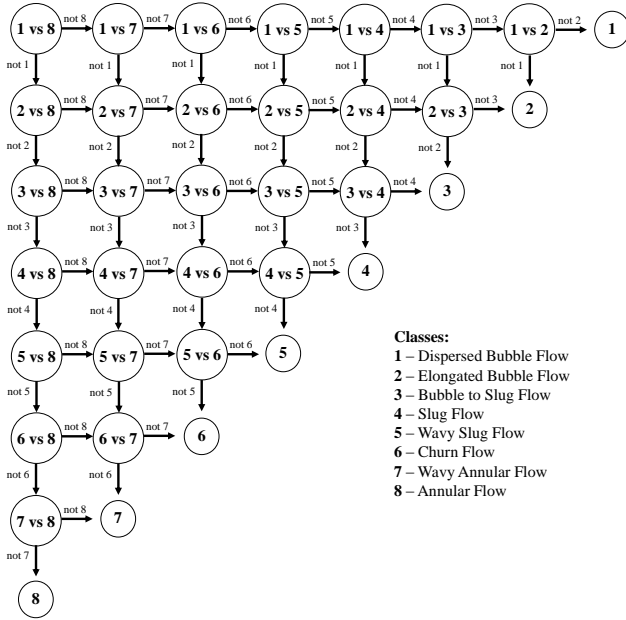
1 vs 8 not 8 1 vs 7 not 7 1 vs 6 not 6 1 vs 5 not 5 1 vs 4 not 4 1 vs 3 not 3 1 vs 2 not 2 1

not 1 not 1 not 1 not 1 not 1 not 1 not 1

2 vs 8 not 8 2 vs 7 not 7 2 vs 6 not 6 2 vs 5 not 5 2 vs 4 not 4 2 vs 3 not 3 2

not 2 not 2 not 2 not 2 not 2 not 2

3 vs 8 not 8 3 vs 7 not 7 3 vs 6 not 6 3 vs 5 not 5 3 vs 4 not 4 3

not 3 not 3 not 3 not 3 not 3

4 vs 8 not 8 4 vs 7 not 7 4 vs 6 not 6 4 vs 5 not 5 4

not 4 not 4 not 4 not 4

5 vs 8 not 8 5 vs 7 not 7 5 vs 6 not 6 5

not 5 not 5 not 5

6 vs 8 not 8 6 vs 7 not 7 6

not 6 not 6

7 vs 8 not 8 7

not 7

8

Classes:
1 – Dispersed Bubble Flow
2 – Elongated Bubble Flow
3 – Bubble to Slug Flow
4 – Slug Flow
5 – Wavy Slug Flow
6 – Churn Flow
7 – Wavy Annular Flow
8 – Annular Flow